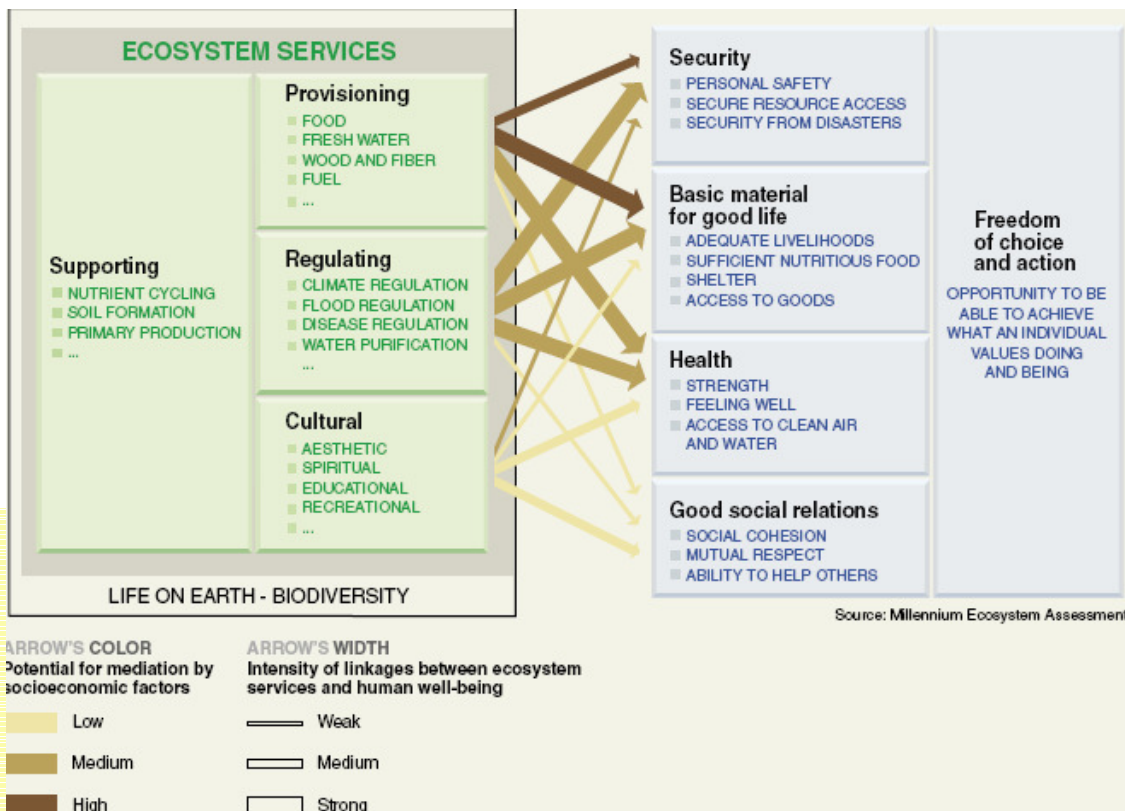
ECOSYSTEM SERVICES

Supporting
NUTRIENT CYCLING
SOIL FORMATION
PRIMARY PRODUCTION
...

Provisioning
FOOD
FRESH WATER
WOOD AND FIBER
FUEL
...

Regulating
CLIMATE REGULATION
FLOOD REGULATION
DISEASE REGULATION
WATER PURIFICATION
...

Cultural
AESTHETIC
SPIRITUAL
EDUCATIONAL
RECREATIONAL
...

LIFE ON EARTH - BIODIVERSITY

Security
PERSONAL SAFETY
SECURE RESOURCE ACCESS
SECURITY FROM DISASTERS

Basic material for good life
ADEQUATE LIVELIHOODS
SUFFICIENT NUTRITIOUS FOOD
SHELTER
ACCESS TO GOODS

Health
STRENGTH
FEELING WELL
ACCESS TO CLEAN AIR AND WATER

Good social relations
SOCIAL COHESION
MUTUAL RESPECT
ABILITY TO HELP OTHERS

Freedom of choice and action
OPPORTUNITY TO BE ABLE TO ACHIEVE WHAT AN INDIVIDUAL VALUES DOING AND BEING

Source: Millennium Ecosystem Assessment

ARROW'S COLOR
Potential for mediation by socioeconomic factors
Low
Medium
High

ARROW'S WIDTH
Intensity of linkages between ecosystem services and human well-being
Weak
Medium
Strong